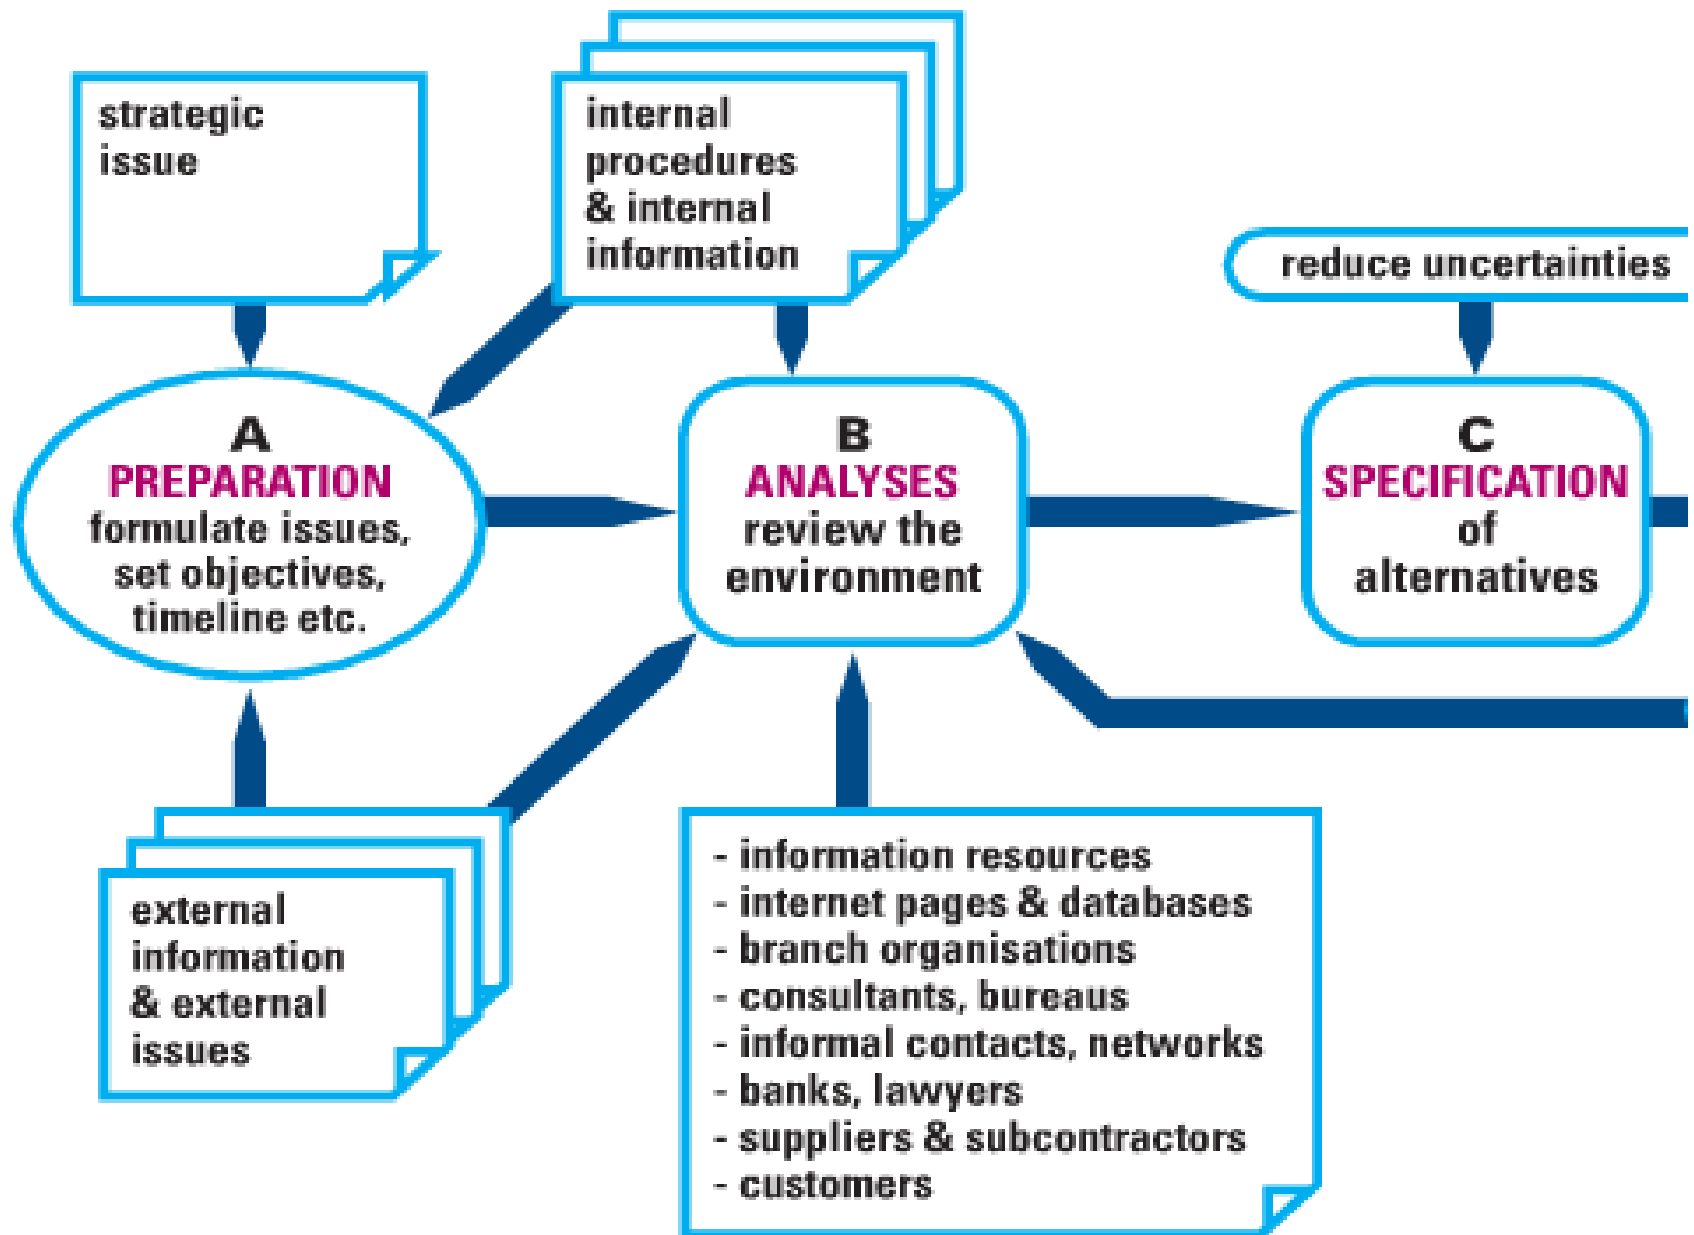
strategic issue

internal procedures & internal information

reduce uncertainties

A
PREPARATION
formulate issues, set objectives, timeline etc.

B
ANALYSES
review the environment

C
SPECIFICATION
of alternatives

external information & external issues

- information resources
- internet pages & databases
- branch organisations
- consultants, bureaus
- informal contacts, networks
- banks, lawyers
- suppliers & subcontractors
- customers